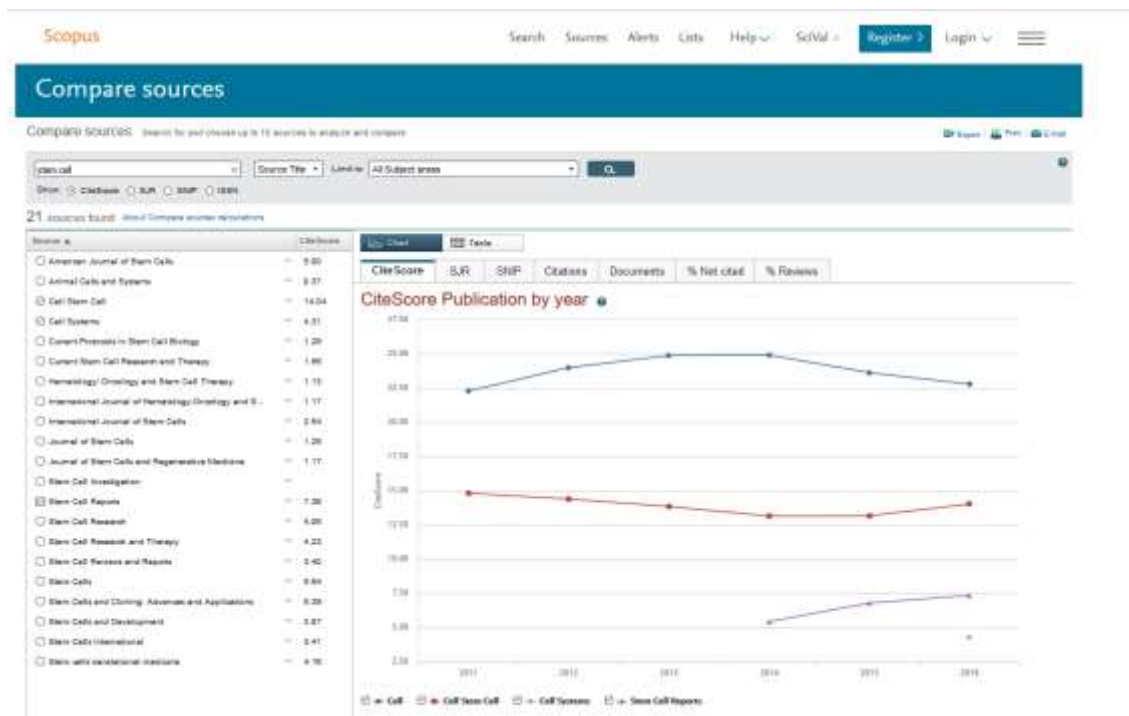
Scopus

Search Sources Alerts Lists Help SciVal Register Login

Compare sources

Compare sources Search for and choose up to 10 sources to analyze and compare

Export Print E-mail

stem cell

Source Title Limit to: All Subject areas

Show: CiteScore SJR SNIP ISSN

21 sources found About Compare sources calculations

| Source | CiteScore |
|---|---|
| American Journal of Stem Cells | 5.60 |
| Animal Cells and Systems | 2.37 |
| Cell Stem Cell | 14.04 |
| Cell Systems | 4.51 |
| Current Protocols in Stem Cell Biology | 1.29 |
| Current Stem Cell Research and Therapy | 1.86 |
| Hematology/ Oncology and Stem Cell Therapy | 1.15 |
| International Journal of Hematology-Oncology and S... | 1.17 |
| International Journal of Stem Cells | 2.64 |
| Journal of Stem Cells | 1.26 |
| Journal of Stem Cells and Regenerative Medicine | 1.17 |
| Stem Cell Investigation | – |
| Stem Cell Reports | 7.36 |
| Stem Cell Research | 4.00 |
| Stem Cell Research and Therapy | 4.22 |
| Stem Cell Reviews and Reports | 3.40 |
| Stem Cells | 6.84 |
| Stem Cells and Cloning: Advances and Applications | 6.39 |
| Stem Cells and Development | 3.87 |
| Stem Cells International | 3.41 |
| Stem cells translational medicine | 4.16 |

Chart Table

CiteScore SJR SNIP Citations Documents % Not cited % Reviews

CiteScore Publication by year

27.50
25.00
22.50
20.00
17.50
15.00
12.50
10.00
7.50
5.00
2.50

Citations

2011 2012 2013 2014 2015 2016

Cell Cell Stem Cell Cell Systems Stem Cell Reports